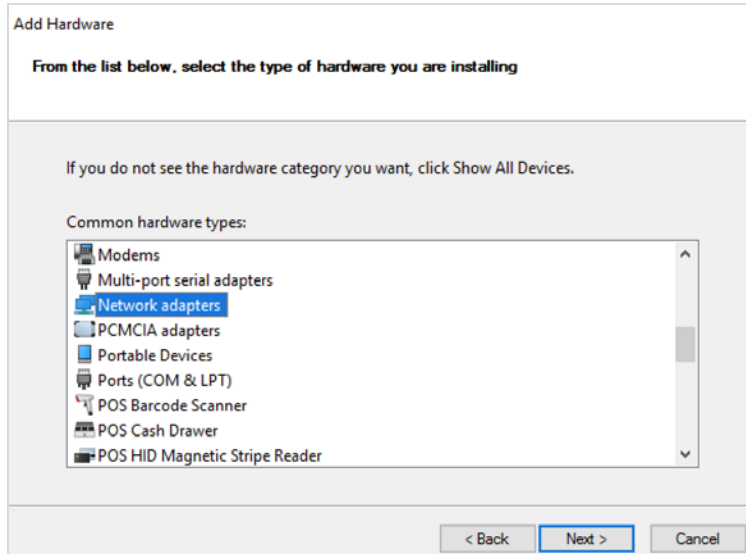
Add Hardware

From the list below, select the type of hardware you are installing

If you do not see the hardware category you want, click Show All Devices.

Common hardware types:

Modems
Multi-port serial adapters
Network adapters
PCMCIA adapters
Portable Devices
Ports (COM & LPT)
POS Barcode Scanner
POS Cash Drawer
POS HID Magnetic Stripe Reader

< Back
Next >
Cancel